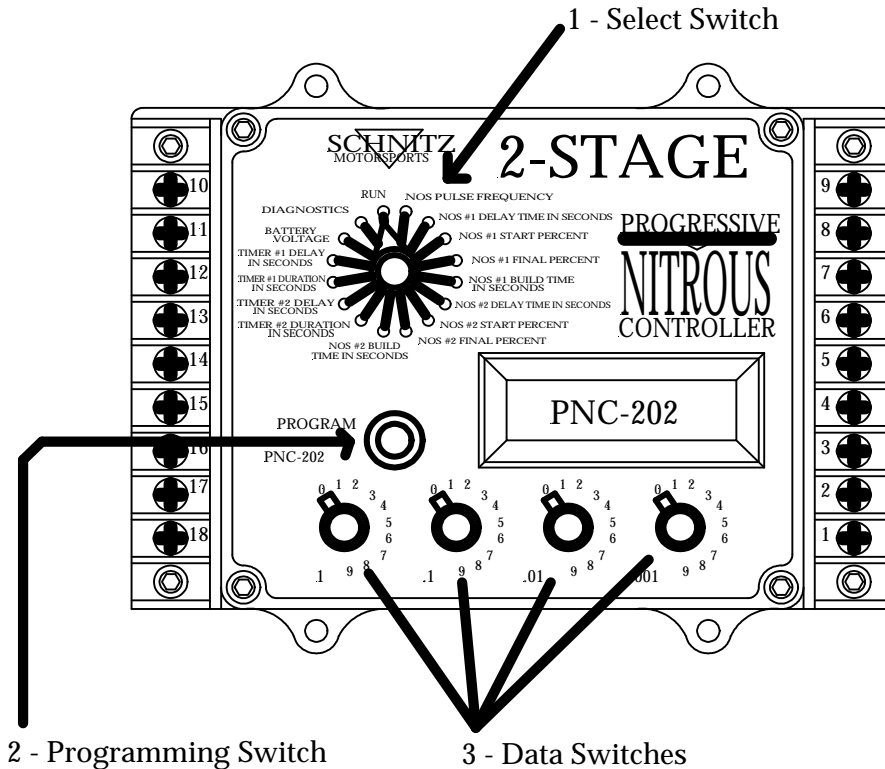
1 - Select Switch

SCHNITZ MOTORSPORTS

2-STAGE

PROGRESSIVE

NITROUS

CONTROLLER

RUN

NOS PULSE FREQUENCY

DIAGNOSTICS

NOS #1 DELAY TIME IN SECONDS

BATTERY VOLTAGE

NOS #1 START PERCENT

TIMER #1 DELAY IN SECONDS

NOS #1 FINAL PERCENT

TIMER #1 DURATION IN SECONDS

NOS #1 BUILD TIME IN SECONDS

TIMER #2 DELAY IN SECONDS

NOS #2 DELAY TIME IN SECONDS

TIMER #2 DURATION IN SECONDS

NOS #2 START PERCENT

NOS #2 BUILD TIME IN SECONDS

NOS #2 FINAL PERCENT

PNC-202

PROGRAM

PNC-202

10
11
12
13
14
15
16
17
18

9
8
7
6
5
4
3
2
1

0 1 2 3 4 5 6 7 8 9
1

0 1 2 3 4 5 6 7 8 9
.1

0 1 2 3 4 5 6 7 8 9
.01

0 1 2 3 4 5 6 7 8 9
.001

2 - Programming Switch

3 - Data Switches